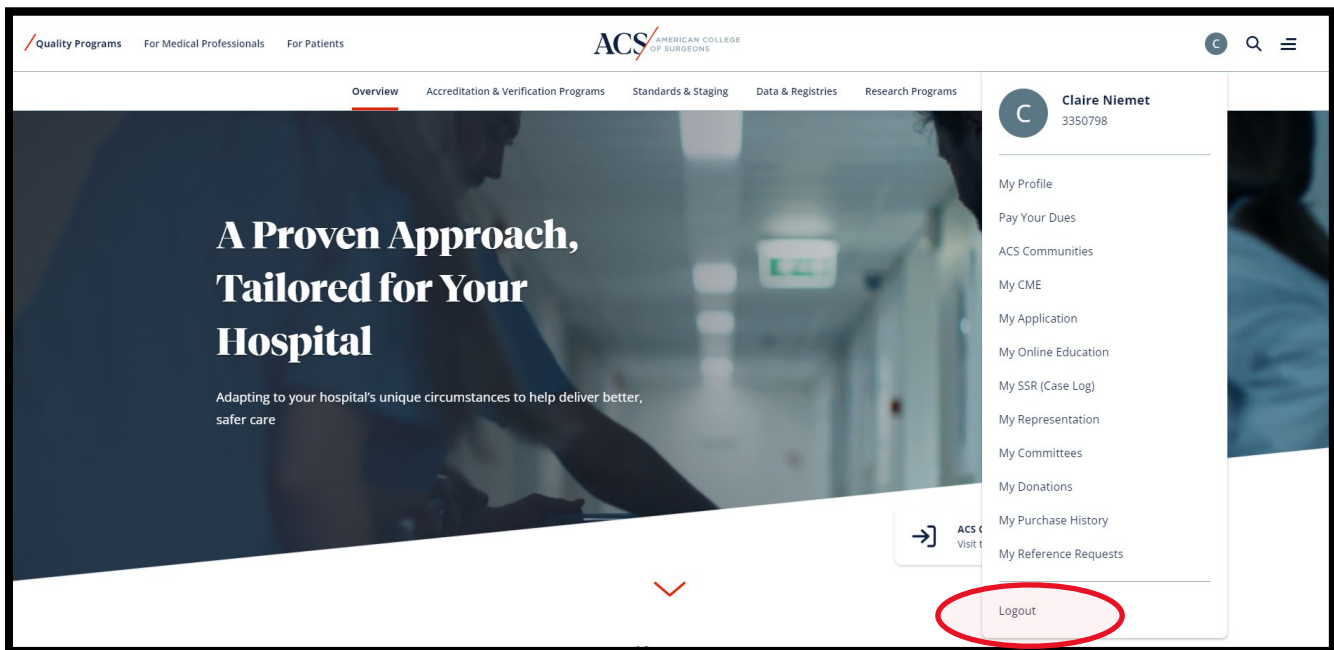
Quality Programs For Medical Professionals For Patients

ACS AMERICAN COLLEGE OF SURGEONS

C

Overview Accreditation & Verification Programs Standards & Staging Data & Registries Research Programs

A Proven Approach, Tailored for Your Hospital

Adapting to your hospital's unique circumstances to help deliver better, safer care

ACS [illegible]
Visit t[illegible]

C
Claire Niemet
3350798

My Profile
Pay Your Dues
ACS Communities
My CME
My Application
My Online Education
My SSR (Case Log)
My Representation
My Committees
My Donations
My Purchase History
My Reference Requests

Logout